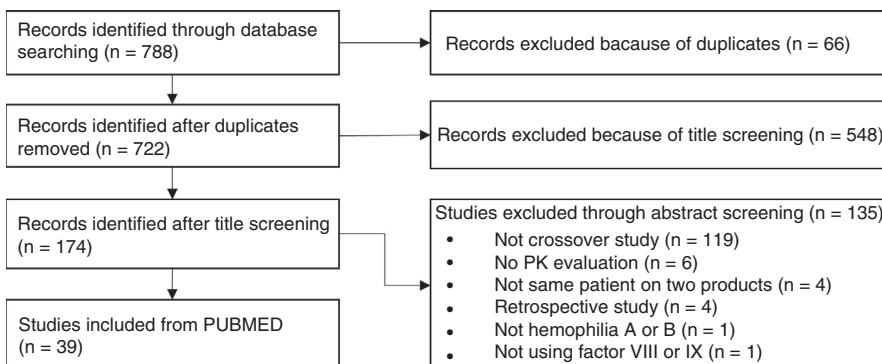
Records identified through database searching (n = 788)

Records excluded bacause of duplicates (n = 66)

Records identified after duplicates removed (n = 722)

Records excluded because of title screening (n = 548)

Records identified after title screening (n = 174)

Studies excluded through abstract screening (n = 135)
- Not crossover study (n = 119)
- No PK evaluation (n = 6)
- Not same patient on two products (n = 4)
- Retrospective study (n = 4)
- Not hemophilia A or B (n = 1)
- Not using factor VIII or IX (n = 1)

Studies included from PUBMED (n = 39)